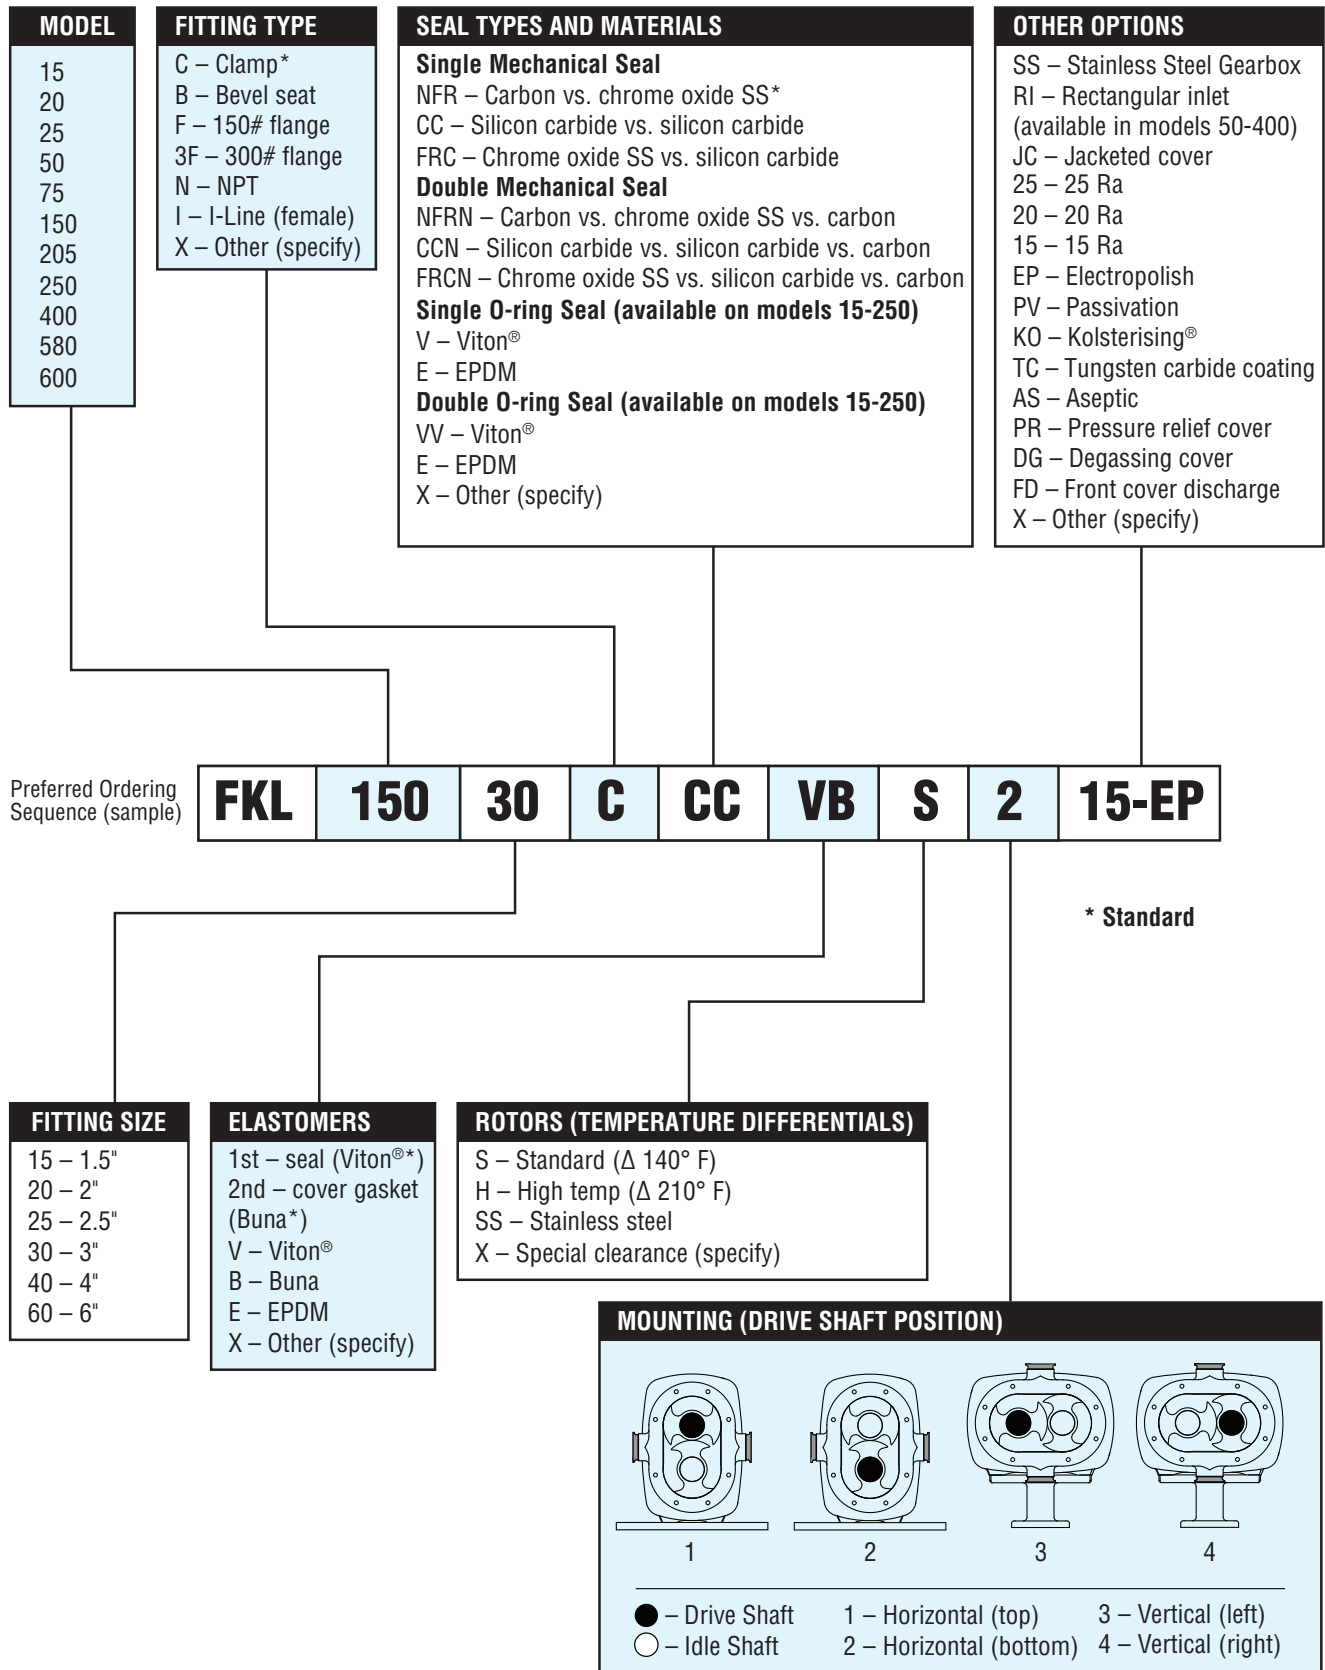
MODEL
15
20
25
50
75
150
205
250
400
580
600

FITTING TYPE
C – Clamp*
B – Bevel seat
F – 150# flange
3F – 300# flange
N – NPT
I – I-Line (female)
X – Other (specify)

SEAL TYPES AND MATERIALS
**Single Mechanical Seal**
NFR – Carbon vs. chrome oxide SS*
CC – Silicon carbide vs. silicon carbide
FRC – Chrome oxide SS vs. silicon carbide
**Double Mechanical Seal**
NFRN – Carbon vs. chrome oxide SS vs. carbon
CCN – Silicon carbide vs. silicon carbide vs. carbon
FRCN – Chrome oxide SS vs. silicon carbide vs. carbon
**Single O-ring Seal (available on models 15-250)**
V – Viton®
E – EPDM
**Double O-ring Seal (available on models 15-250)**
VV – Viton®
E – EPDM
X – Other (specify)

OTHER OPTIONS
SS – Stainless Steel Gearbox
RI – Rectangular inlet (available in models 50-400)
JC – Jacketed cover
25 – 25 Ra
20 – 20 Ra
15 – 15 Ra
EP – Electropolish
PV – Passivation
KO – Kolsterising®
TC – Tungsten carbide coating
AS – Aseptic
PR – Pressure relief cover
DG – Degassing cover
FD – Front cover discharge
X – Other (specify)

Preferred Ordering Sequence (sample)

| FKL | 150 | 30 | C | CC | VB | S | 2 | 15-EP |
|---|---|---|---|---|---|---|---|---|

* Standard

FITTING SIZE
15 – 1.5"
20 – 2"
25 – 2.5"
30 – 3"
40 – 4"
60 – 6"

ELASTOMERS
1st – seal (Viton®*)
2nd – cover gasket (Buna*)
V – Viton®
B – Buna
E – EPDM
X – Other (specify)

ROTORS (TEMPERATURE DIFFERENTIALS)
S – Standard (Δ 140° F)
H – High temp (Δ 210° F)
SS – Stainless steel
X – Special clearance (specify)

MOUNTING (DRIVE SHAFT POSITION)
1
2
3
4
– Drive Shaft
– Idle Shaft
1 – Horizontal (top)
2 – Horizontal (bottom)
3 – Vertical (left)
4 – Vertical (right)